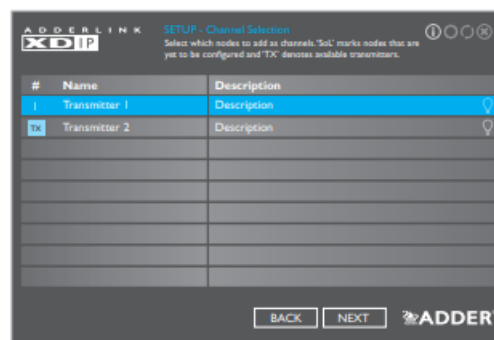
ADDERLINK XDIP

SETUP - Channel Selection
Select which nodes to add as channels. 'SoL' marks nodes that are yet to be configured and 'TX' denotes available transmitters.

| # | Name | Description |
|---|---|---|
| 1 | Transmitter 1 | Description |
| TX | Transmitter 2 | Description |
| | | |
| | | |
| | | |
| | | |
| | | |
| | | |
| | | |
| | | |

BACK NEXT ADDER